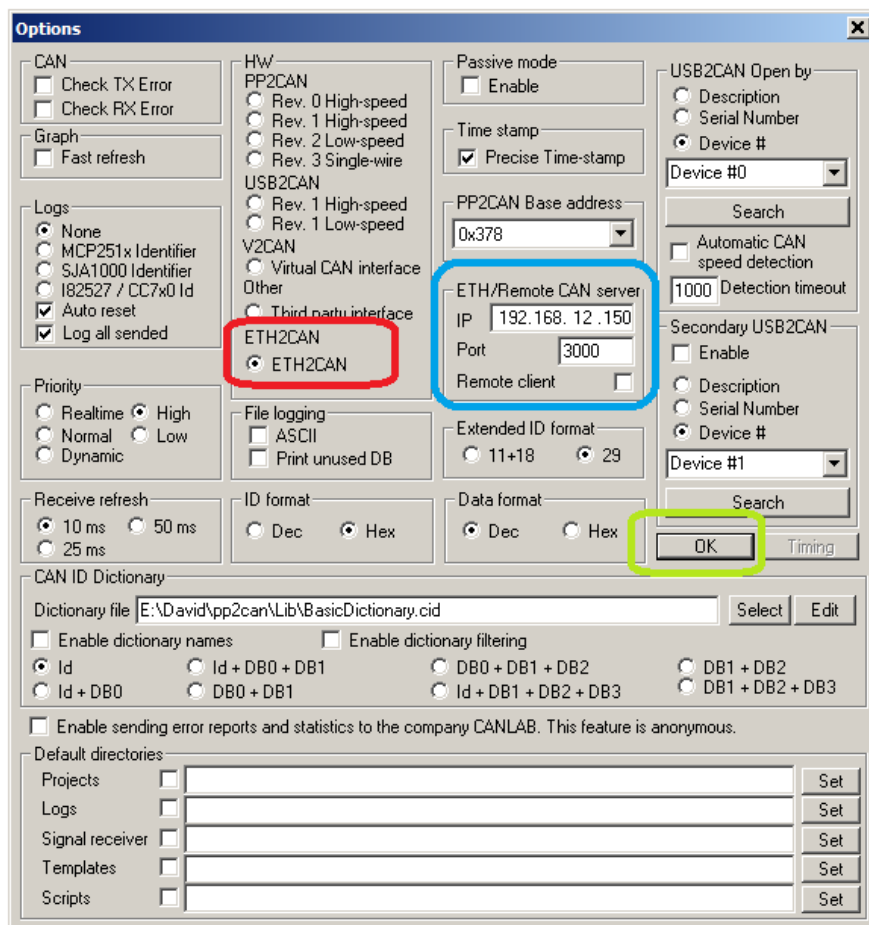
Options

CAN
Check TX Error
Check RX Error

Graph
Fast refresh

Logs
None
MCP251x Identifier
SJA1000 Identifier
I82527 / CC7x0 Id
Auto reset
Log all sended

Priority
Realtime High
Normal Low
Dynamic

Receive refresh
10 ms 50 ms
25 ms

HW
PP2CAN
Rev. 0 High-speed
Rev. 1 High-speed
Rev. 2 Low-speed
Rev. 3 Single-wire
USB2CAN
Rev. 1 High-speed
Rev. 1 Low-speed
V2CAN
Virtual CAN interface
Other
Third party interface
ETH2CAN
ETH2CAN

File logging
ASCII
Print unused DB

ID format
Dec Hex

Passive mode
Enable

Time stamp
Precise Time-stamp

PP2CAN Base address
0x378

ETH/Remote CAN server
IP 192.168. 12 .150
Port 3000
Remote client

Extended ID format
11+18 29

Data format
Dec Hex

USB2CAN Open by
Description
Serial Number
Device #
Device #0
Search
Automatic CAN speed detection
1000 Detection timeout

Secondary USB2CAN
Enable
Description
Serial Number
Device #
Device #1
Search

OK Timing

CAN ID Dictionary
Dictionary file E:\David\pp2can\Lib\BasicDictionary.cid Select Edit
Enable dictionary names Enable dictionary filtering
Id Id + DB0 + DB1 DB0 + DB1 + DB2 DB1 + DB2
Id + DB0 DB0 + DB1 Id + DB1 + DB2 + DB3 DB1 + DB2 + DB3

Enable sending error reports and statistics to the company CANLAB. This feature is anonymous.

Default directories
Projects Set
Logs Set
Signal receiver Set
Templates Set
Scripts Set